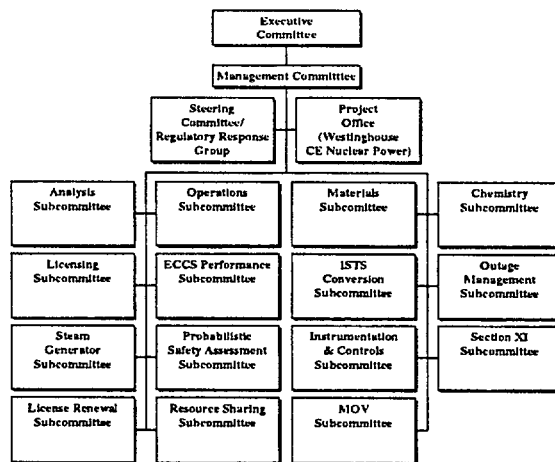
Executive Committee

Management Committee

Steering Committee/ Regulatory Response Group

Project Office (Westinghouse CE Nuclear Power)

Analysis Subcommittee

Operations Subcommittee

Materials Subcommittee

Chemistry Subcommittee

Licensing Subcommittee

ECCS Performance Subcommittee

ISTS Conversion Subcommittee

Outage Management Subcommittee

Steam Generator Subcommittee

Probabilistic Safety Assessment Subcommittee

Instrumentation & Controls Subcommittee

Section XI Subcommittee

License Renewal Subcommittee

Resource Sharing Subcommittee

MOV Subcommittee